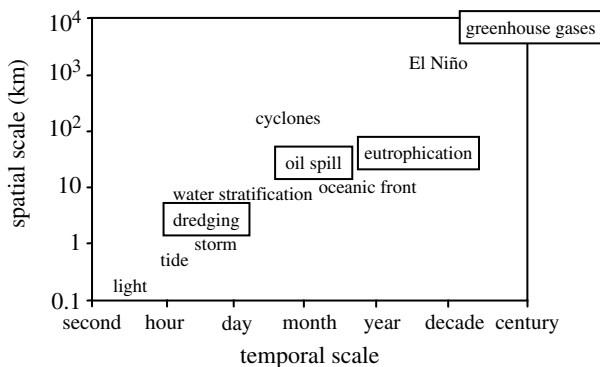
$10^4$
$10^3$
$10^2$
10
1
0.1

spatial scale (km)

greenhouse gases
El Niño
cyclones
oil spill
eutrophication
oceanic front
water stratification
dredging
storm
tide
light

second hour day month year decade century

temporal scale